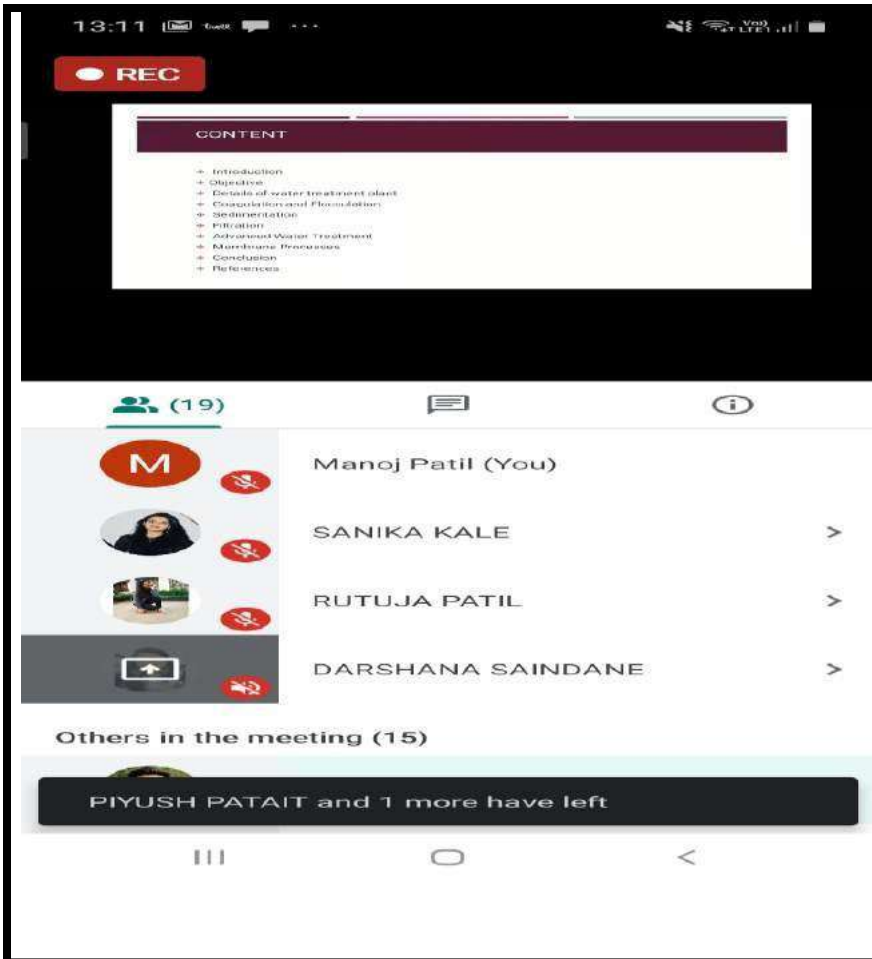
13:11

REC

CONTENT

- Introduction
- Objective
- Details of water treatment plant
- Coagulation and Flocculation
- Sedimentation
- Filtration
- Advanced Water Treatment
- Membrane Processes
- Conclusion
- References

(19)

M

Manoj Patil (You)

SANIKA KALE >

RUTUJA PATIL >

DARSHANA SAINDANE >

Others in the meeting (15)

PIYUSH PATAIT and 1 more have left